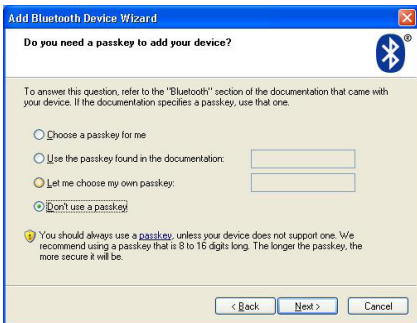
Add Bluetooth Device Wizard

Do you need a passkey to add your device?

To answer this question, refer to the "Bluetooth" section of the documentation that came with your device. If the documentation specifies a passkey, use that one.

Choose a passkey for me

Use the passkey found in the documentation:

Let me choose my own passkey:

Don't use a passkey

You should always use a passkey, unless your device does not support one. We recommend using a passkey that is 8 to 16 digits long. The longer the passkey, the more secure it will be.

< Back Next > Cancel